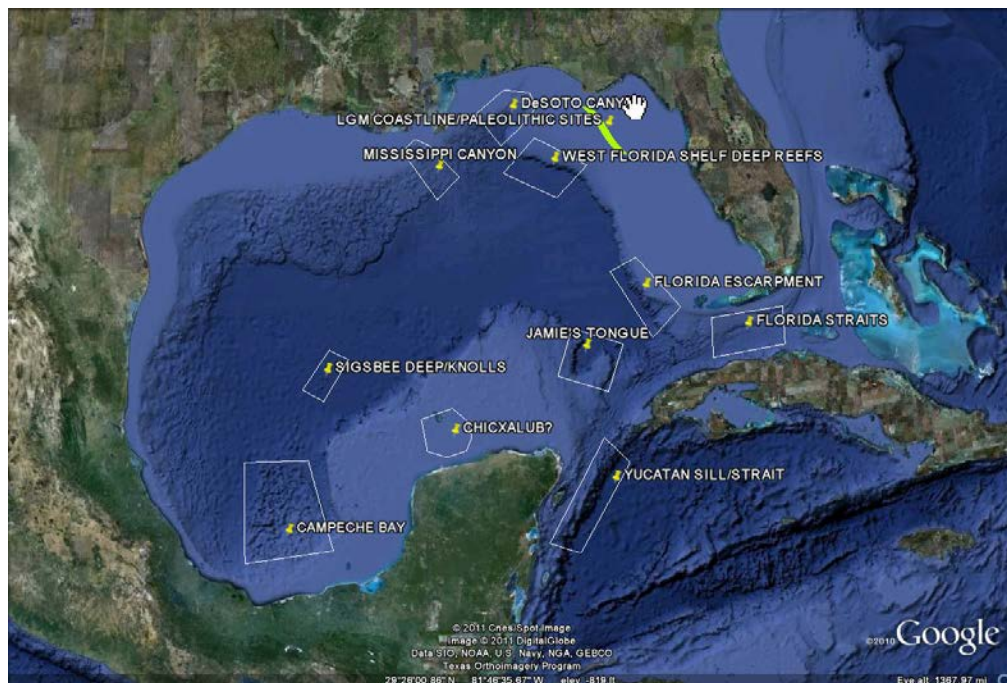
DeSOTO CANY
LGM COASTLINE/PALEOLITHIC SITES
MISSISSIPPI CANYON
WEST FLORIDA SHELF DEEP REEFS
FLORIDA ESCARPMENT
FLORIDA STRAITS
JAMIE'S TONGUE
SIGSBEE DEEP/KNOLLS
CHICXALUB?
YUCATAN SILL/STRAIT
CAMPECHE BAY
© 2011 Cnes/Spot Image
Image © 2011 DigitalGlobe
Data SIO, NOAA, U.S. Navy, NGA, GEBCO
Texas Orthoimagery Program
©2010 Google
29°26'00.86" N 81°46'35.67" W elev -819 ft
Eye alt 1367.97 mi